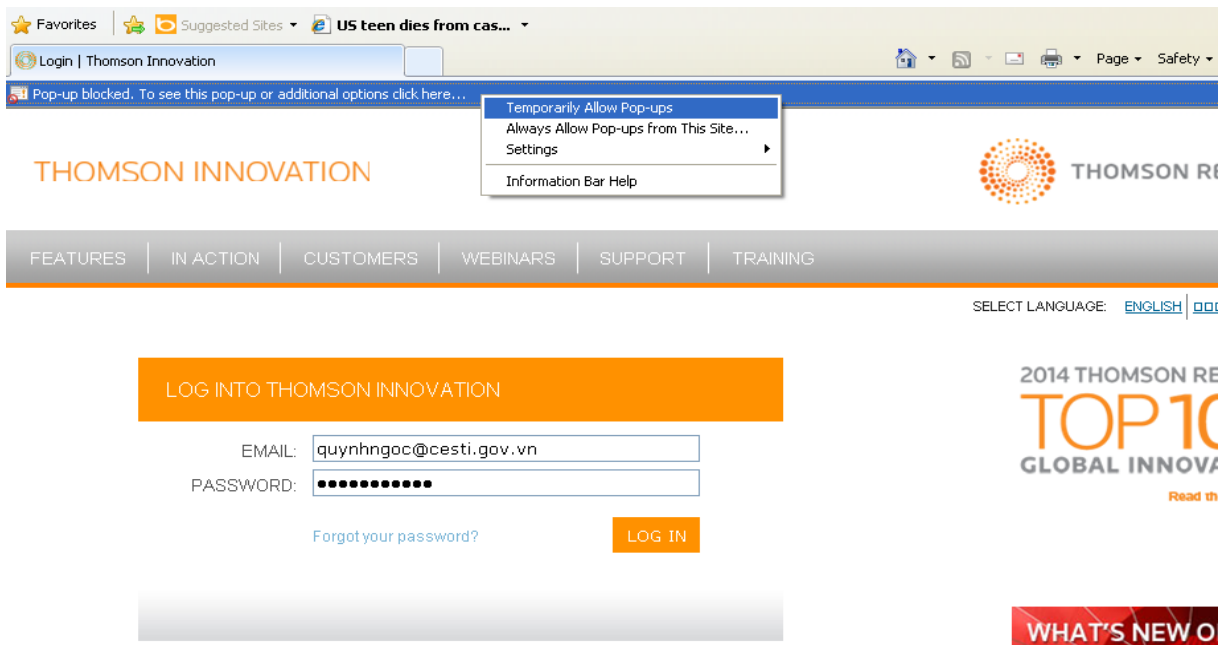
Favorites | Suggested Sites ▾ | US teen dies from cas... ▾

Login | Thomson Innovation

Page ▾ Safety ▾

Pop-up blocked. To see this pop-up or additional options click here...

Temporarily Allow Pop-ups
Always Allow Pop-ups from This Site...
Settings
Information Bar Help

THOMSON INNOVATION

THOMSON RE

FEATURES | IN ACTION | CUSTOMERS | WEBINARS | SUPPORT | TRAINING

SELECT LANGUAGE: ENGLISH | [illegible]

LOG INTO THOMSON INNOVATION

EMAIL: quynhngoc@cesti.gov.vn

PASSWORD: ●●●●●●●●●●●●

Forgot your password?

LOG IN

2014 THOMSON RE
TOP 10
GLOBAL INNOVA
Read th

WHAT'S NEW O